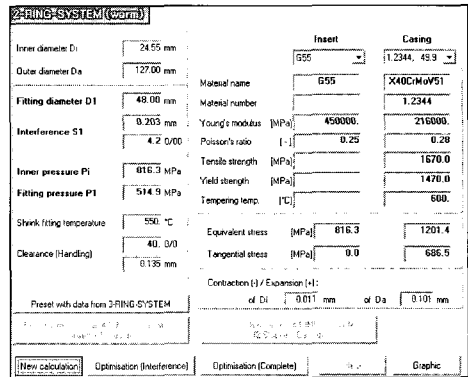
2-RING-SYSTEM (warm)

Inner diameter Di 24.55 mm

Outer diameter Da 127.00 mm

Fitting diameter D1 48.00 mm

Interference S1 0.203 mm
4.2 0/00

Inner pressure Pi 816.3 MPa

Fitting pressure P1 514.9 MPa

Shrink fitting temperature 550. °C

Clearance (Handling) 40. 0/0
0.135 mm

| | Insert | Casing |
|---|---|---|
| | G55 | 1.2344, 49.9 |
| Material name | G55 | X40CrMoV51 |
| Material number | | 1.2344 |
| Young's modulus [MPa] | 450000. | 216000. |
| Poisson's ratio [-] | 0.25 | 0.28 |
| Tensile strength [MPa] | | 1670.0 |
| Yield strength [MPa] | | 1470.0 |
| Tempering temp. [°C] | | 600. |

Equivalent stress [MPa] 816.3 1201.4

Tangential stress [MPa] 0.0 686.5

Contraction (-) / Expansion (+):
of Di 0.011 mm of Da 0.101 mm

Preset with data from 3-RING-SYSTEM

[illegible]

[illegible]

New calculation Optimisation (Interference) Optimisation (Complete) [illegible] Graphic